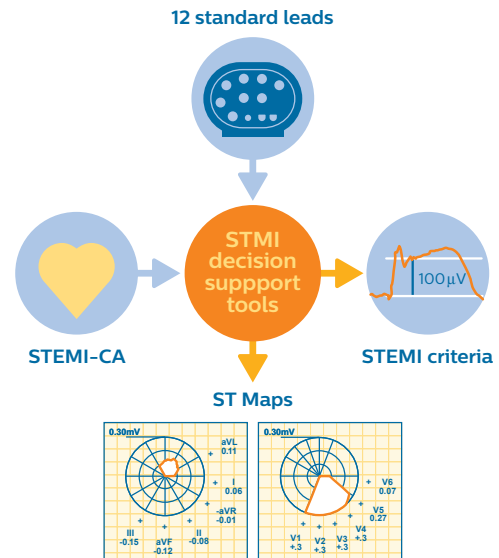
12 standard leads

STMI decision suppport tools

STEMI-CA

100µV

STEMI criteria

ST Maps

0.30mV

aVL
0.11

I
0.06

-aVR
-0.01

III
-0.15

aVF
-0.12

II
-0.08

0.30mV

V6
0.07

V5
0.27

V4
+.3

V1
+.3

V2
+.3

V3
+.3